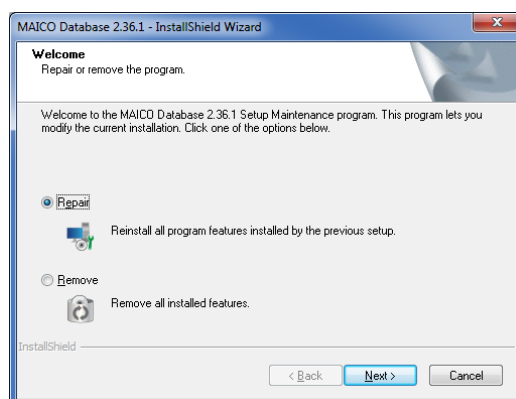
MAICO Database 2.36.1 - InstallShield Wizard

Welcome
Repair or remove the program.

Welcome to the MAICO Database 2.36.1 Setup Maintenance program. This program lets you modify the current installation. Click one of the options below.

Repair
Reinstall all program features installed by the previous setup.

Remove
Remove all installed features.

InstallShield

< Back
Next >
Cancel